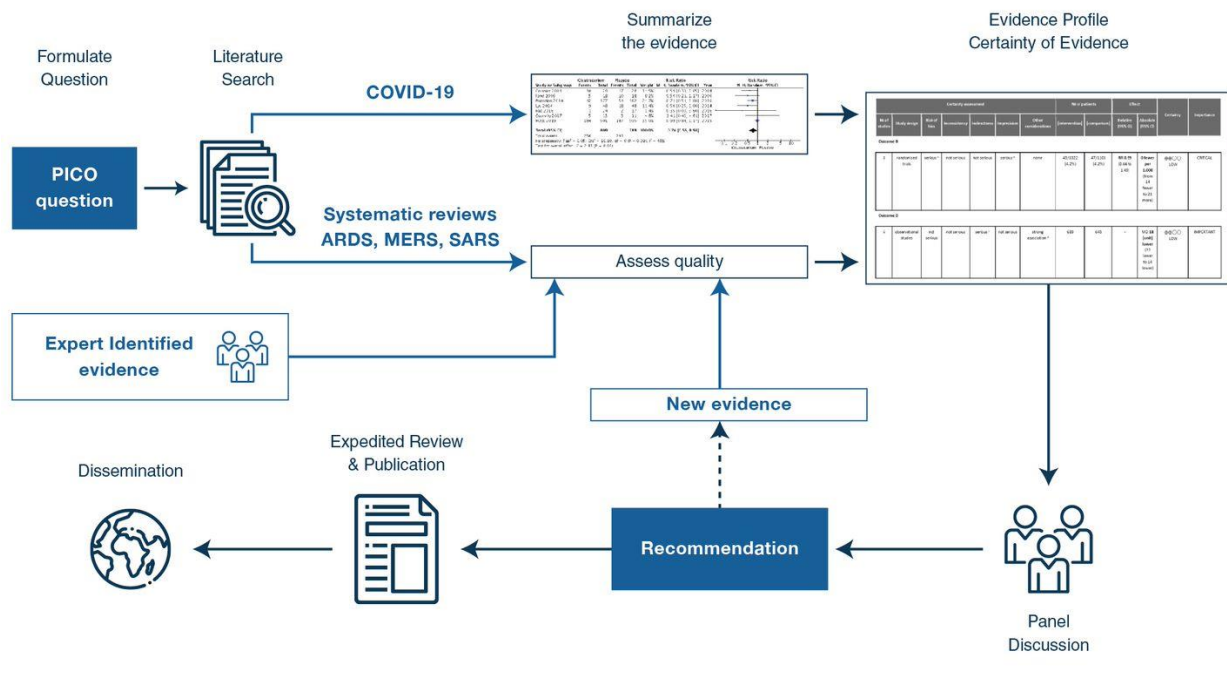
Formulate Question

Literature Search

Summarize the evidence

Evidence Profile Certainty of Evidence

PICO question

COVID-19

Systematic reviews ARDS, MERS, SARS

Assess quality

Expert Identified evidence

New evidence

Dissemination

Expedited Review & Publication

Recommendation

Panel Discussion

| Certainty assessment | | | | | | | No of patients | | Effect | | Certainty | Importance |
|---|---|---|---|---|---|---|---|---|---|---|---|---|
| No of studies | Study design | Risk of bias | Inconsistency | Indirectness | Imprecision | Other considerations | [intervention] | [comparison] | Relative (95% CI) | Absolute (95% CI) | | |
| Outcome A | | | | | | | | | | | | |
| 1 | randomized trials | serious | not serious | not serious | serious | none | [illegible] | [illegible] | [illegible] | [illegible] | ⨁⨁◯◯ LOW | CRITICAL |
| Outcome B | | | | | | | | | | | | |
| 4 | observational studies | not serious | not serious | serious | not serious | strong association | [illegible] | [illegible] | - | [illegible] | ⨁⨁◯◯ LOW | IMPORTANT |